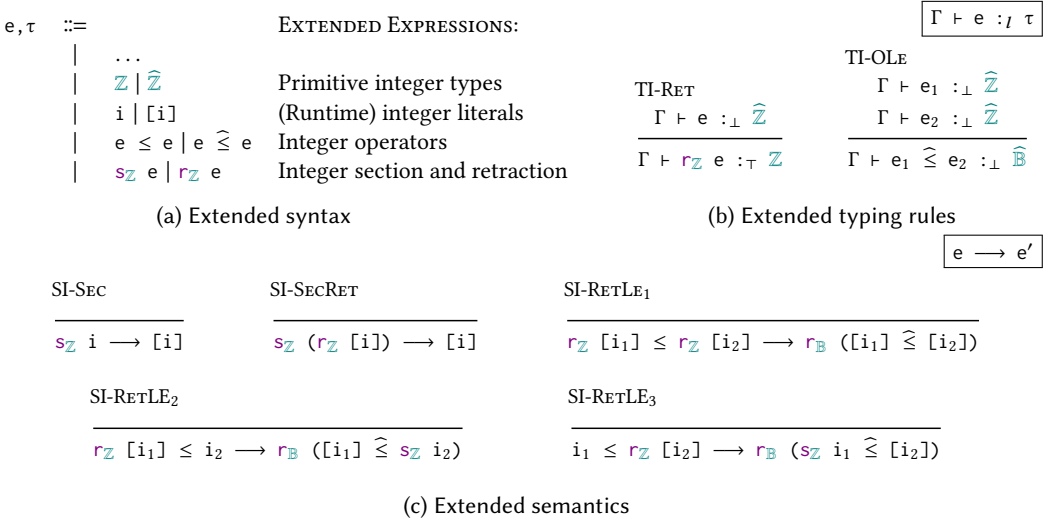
$e, \tau$ ::= EXTENDED EXPRESSIONS:
| ...
| $\mathbb{Z} \mid \widehat{\mathbb{Z}}$ Primitive integer types
| $i \mid [i]$ (Runtime) integer literals
| $e \leq e \mid e \mathrel{\widehat{\leq}} e$ Integer operators
| $s_{\mathbb{Z}}\ e \mid r_{\mathbb{Z}}\ e$ Integer section and retraction

(a) Extended syntax

$\Gamma \vdash e :_{l} \tau$

TI-RET
$\dfrac{\Gamma \vdash e :_{\bot} \widehat{\mathbb{Z}}}{\Gamma \vdash r_{\mathbb{Z}}\ e :_{\top} \mathbb{Z}}$

TI-OLE
$\dfrac{\Gamma \vdash e_1 :_{\bot} \widehat{\mathbb{Z}} \quad \Gamma \vdash e_2 :_{\bot} \widehat{\mathbb{Z}}}{\Gamma \vdash e_1 \mathrel{\widehat{\leq}} e_2 :_{\bot} \widehat{\mathbb{B}}}$

(b) Extended typing rules

$e \longrightarrow e'$

SI-SEC
$\dfrac{}{s_{\mathbb{Z}}\ i \longrightarrow [i]}$

SI-SECRET
$\dfrac{}{s_{\mathbb{Z}}\ (r_{\mathbb{Z}}\ [i]) \longrightarrow [i]}$

SI-RETLE$_1$
$\dfrac{}{r_{\mathbb{Z}}\ [i_1] \leq r_{\mathbb{Z}}\ [i_2] \longrightarrow r_{\mathbb{B}}\ ([i_1] \mathrel{\widehat{\leq}} [i_2])}$

SI-RETLE$_2$
$\dfrac{}{r_{\mathbb{Z}}\ [i_1] \leq i_2 \longrightarrow r_{\mathbb{B}}\ ([i_1] \mathrel{\widehat{\leq}} s_{\mathbb{Z}}\ i_2)}$

SI-RETLE$_3$
$\dfrac{}{i_1 \leq r_{\mathbb{Z}}\ [i_2] \longrightarrow r_{\mathbb{B}}\ (s_{\mathbb{Z}}\ i_1 \mathrel{\widehat{\leq}} [i_2])}$

(c) Extended semantics